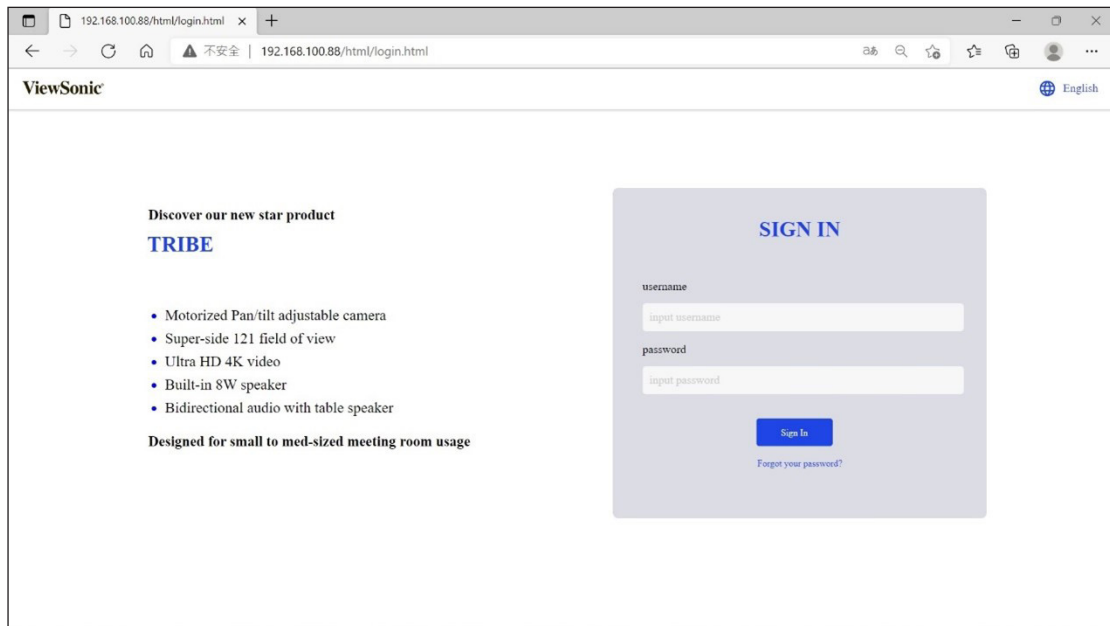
192.168.100.88/html/login.html ×

不安全 | 192.168.100.88/html/login.html

ViewSonic

English

Discover our new star product

TRIBE

- Motorized Pan/tilt adjustable camera
- Super-side 121 field of view
- Ultra HD 4K video
- Built-in 8W speaker
- Bidirectional audio with table speaker

Designed for small to med-sized meeting room usage

SIGN IN

username

input username

password

input password

Sign In

Forgot your password?